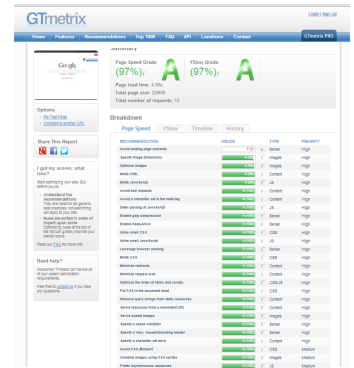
GTmetrix

Login | Sign Up

Home Features Recommendations Top 1000 FAQ API Locations Contact GTmetrix PRO

Summary

Page Speed Grade: (97%) A

YSlow Grade: (97%) A

Page load time: 4.05s
Total page size: 329KB
Total number of requests: 15

Options

Re-Test Page
Compare to another URL

Share This Report

I got my scores, what now?

Start optimizing your site! Our advice is:

Understand the recommendations
They are meant to be generic, best practices, not everything will apply to your site.

Rules are sorted in order of impact upon score
Optimizing rules at the top of the list can greatly improve your overall score.

Read our FAQ for more info.

Need help?

Read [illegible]

Breakdown

Page Speed YSlow Timeline History

| RECOMMENDATION | GRADE | TYPE | PRIORITY |
|---|---|---|---|
| Avoid landing page redirects | F (0) | Server | High |
| Specify image dimensions | | Images | High |
| Optimize images | | Images | High |
| Minify HTML | | Content | High |
| Minify JavaScript | | JS | High |
| Avoid bad requests | | Content | High |
| Avoid a character set in the meta tag | | Content | High |
| Defer parsing of JavaScript | | JS | High |
| Enable gzip compression | | Server | High |
| Enable Keep-Alive | | Server | High |
| Inline small CSS | | CSS | High |
| Inline small JavaScript | | JS | High |
| Leverage browser caching | | Server | High |
| Minify CSS | | CSS | High |
| Minimize redirects | | Content | High |
| Minimize request size | | Content | High |
| Optimize the order of styles and scripts | | CSS/JS | High |
| Put CSS in the document head | | CSS | High |
| Remove query strings from static resources | | Content | High |
| Serve resources from a consistent URL | | Content | High |
| Serve scaled images | | Images | High |
| Specify a cache validator | | Server | High |
| Specify a Vary: Accept-Encoding header | | Server | High |
| Specify a character set early | | Content | High |
| Avoid CSS @import | | CSS | Medium |
| Combine images using CSS sprites | | Images | Medium |
| Prefer asynchronous resources | | JS | Medium |